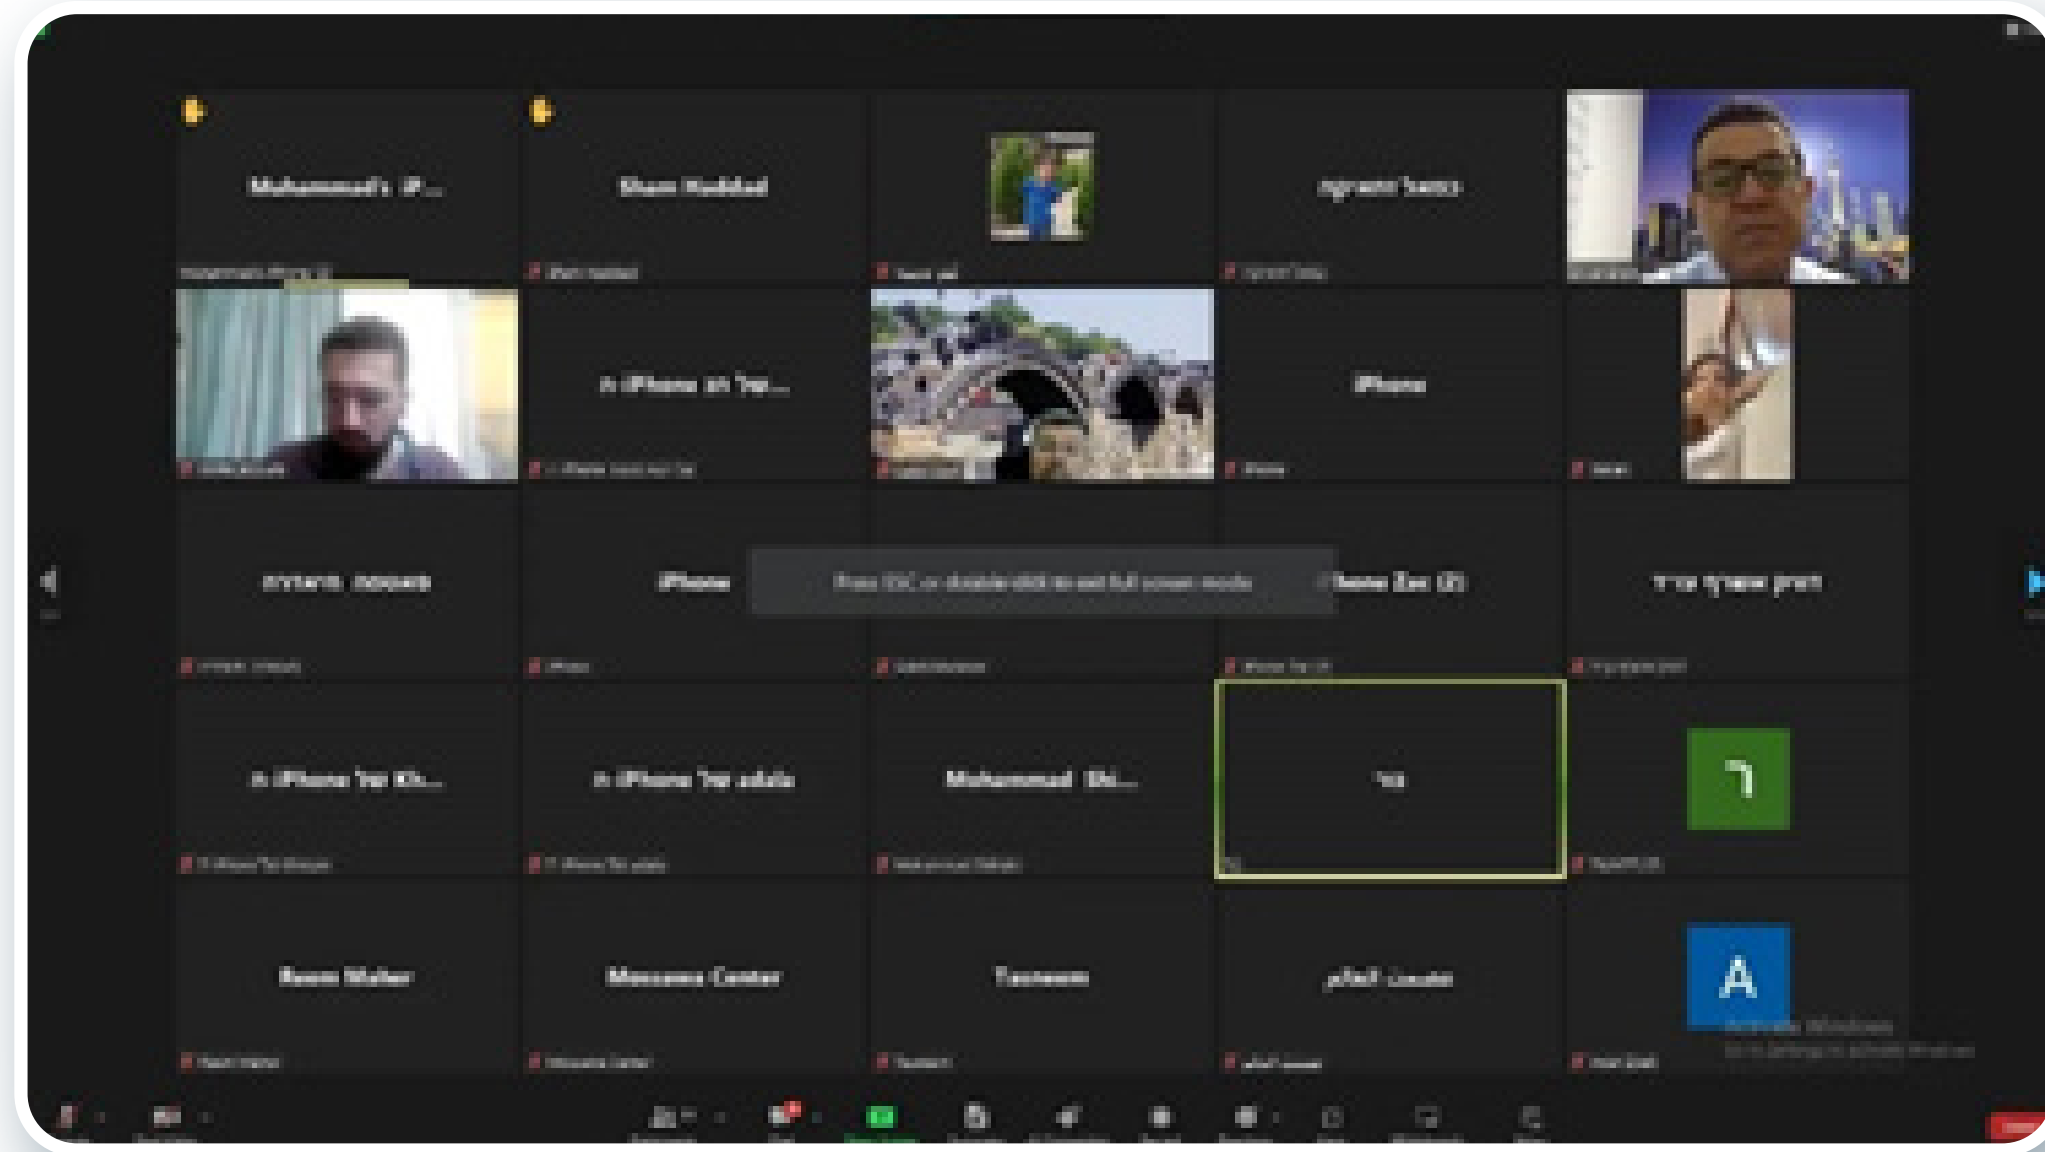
Muhammad's iP...

Sham Haddad

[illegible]

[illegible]

iPhone של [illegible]

iPhone

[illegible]

iPhone

Press ESC or double-click to exit full screen mode

iPhone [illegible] (2)

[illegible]

iPhone של Kh...

iPhone של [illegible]

Muhammad Eki...

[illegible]

ר

Reem Maher

Mossawa Center

Tasneem

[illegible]

A

Activate Windows
Go to Settings to activate Windows.